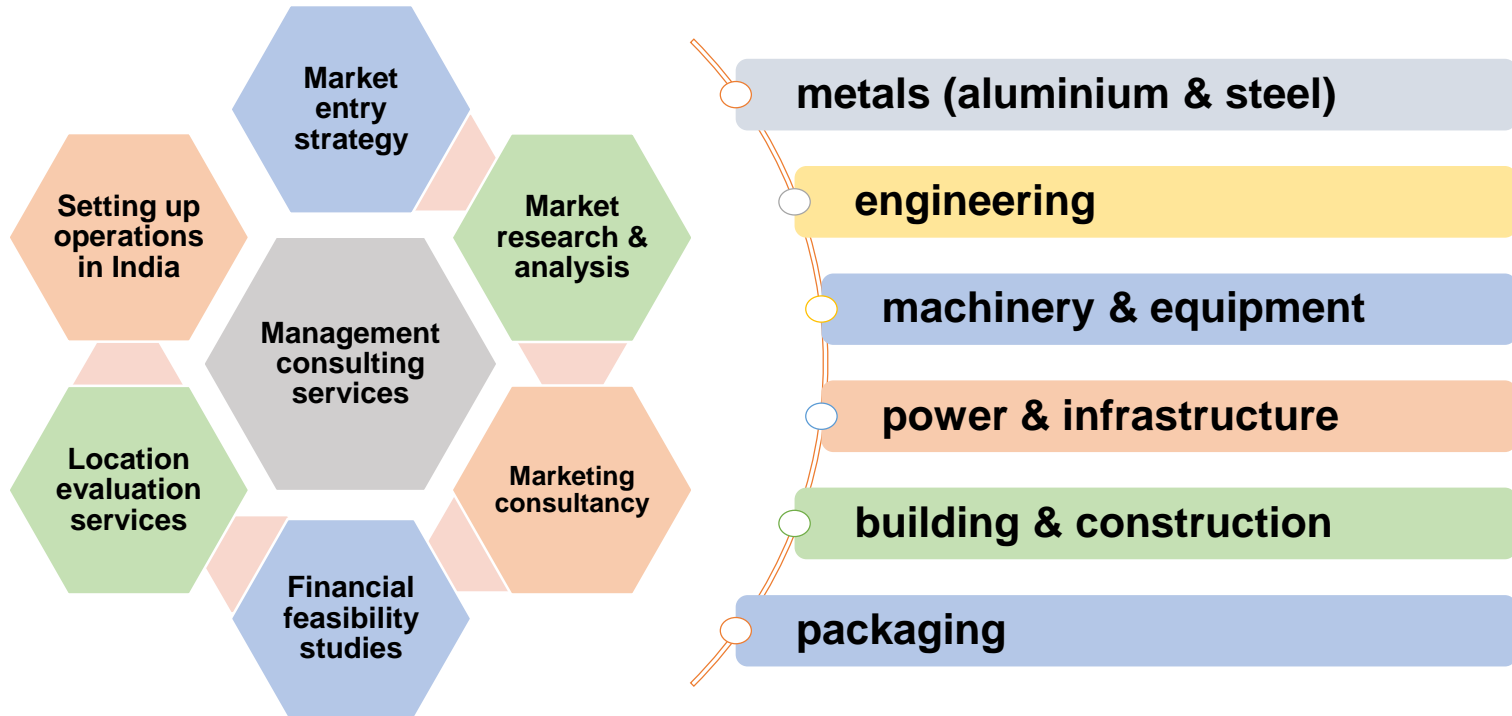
Market entry strategy

Setting up operations in India

Market research & analysis

Management consulting services

Location evaluation services

Marketing consultancy

Financial feasibility studies

metals (aluminium & steel)

engineering

machinery & equipment

power & infrastructure

building & construction

packaging